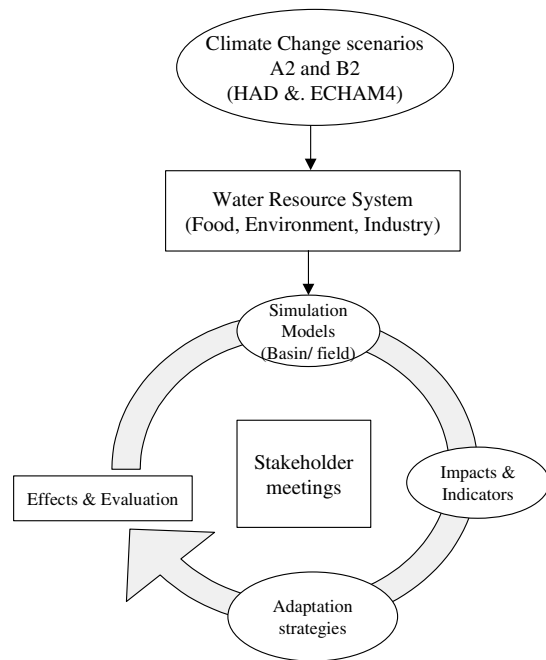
Climate Change scenarios
A2 and B2
(HAD &. ECHAM4)

Water Resource System
(Food, Environment, Industry)

Simulation
Models
(Basin/ field)

Stakeholder
meetings

Impacts &
Indicators

Effects & Evaluation

Adaptation
strategies